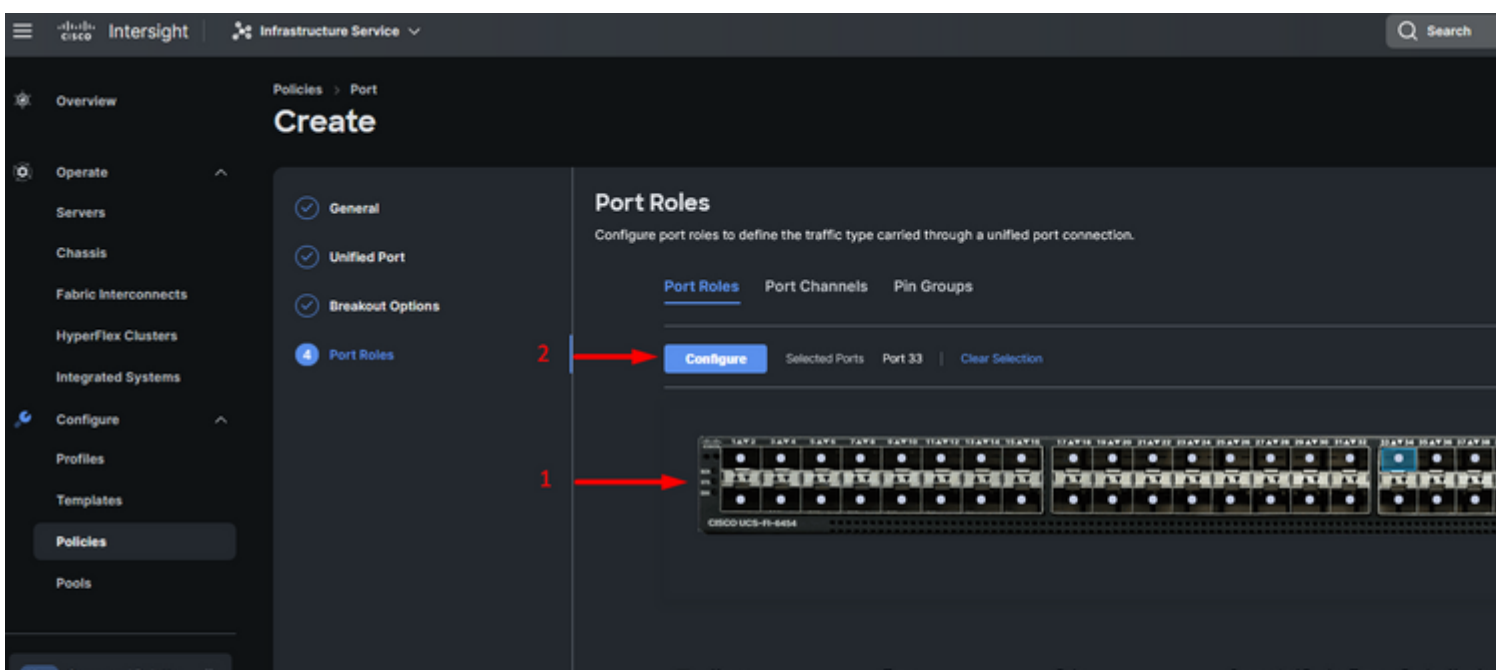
cisco Intersight | Infrastructure Service

Search

Overview

Operate

Servers

Chassis

Fabric Interconnects

HyperFlex Clusters

Integrated Systems

Configure

Profiles

Templates

Policies

Pools

Policies > Port

Create

General

Unified Port

Breakout Options

4 Port Roles

Port Roles

Configure port roles to define the traffic type carried through a unified port connection.

Port Roles Port Channels Pin Groups

2

Configure Selected Ports Port 33 | Clear Selection

1

CISCO UCS-FI-6454